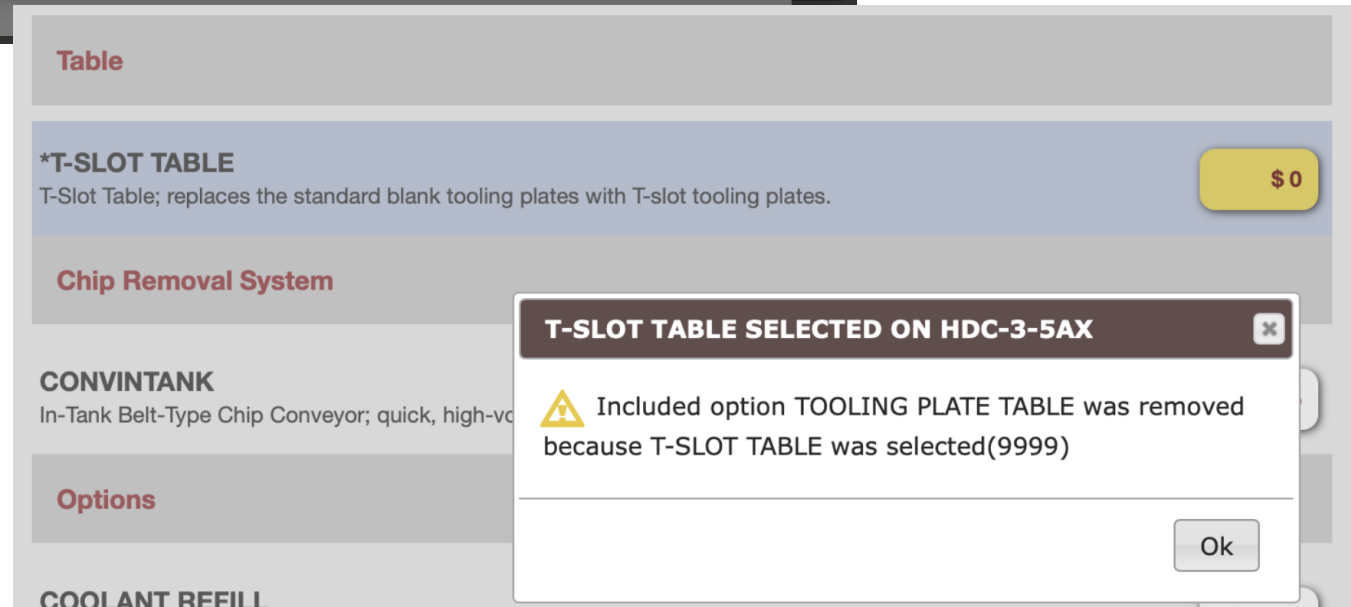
Table

*T-SLOT TABLE

T-Slot Table; replaces the standard blank tooling plates with T-slot tooling plates.

$ 0

Chip Removal System

CONVINTANK

In-Tank Belt-Type Chip Conveyor; quick, high-vo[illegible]

Options

COOLANT REFILL

T-SLOT TABLE SELECTED ON HDC-3-5AX

Included option TOOLING PLATE TABLE was removed because T-SLOT TABLE was selected(9999)

Ok